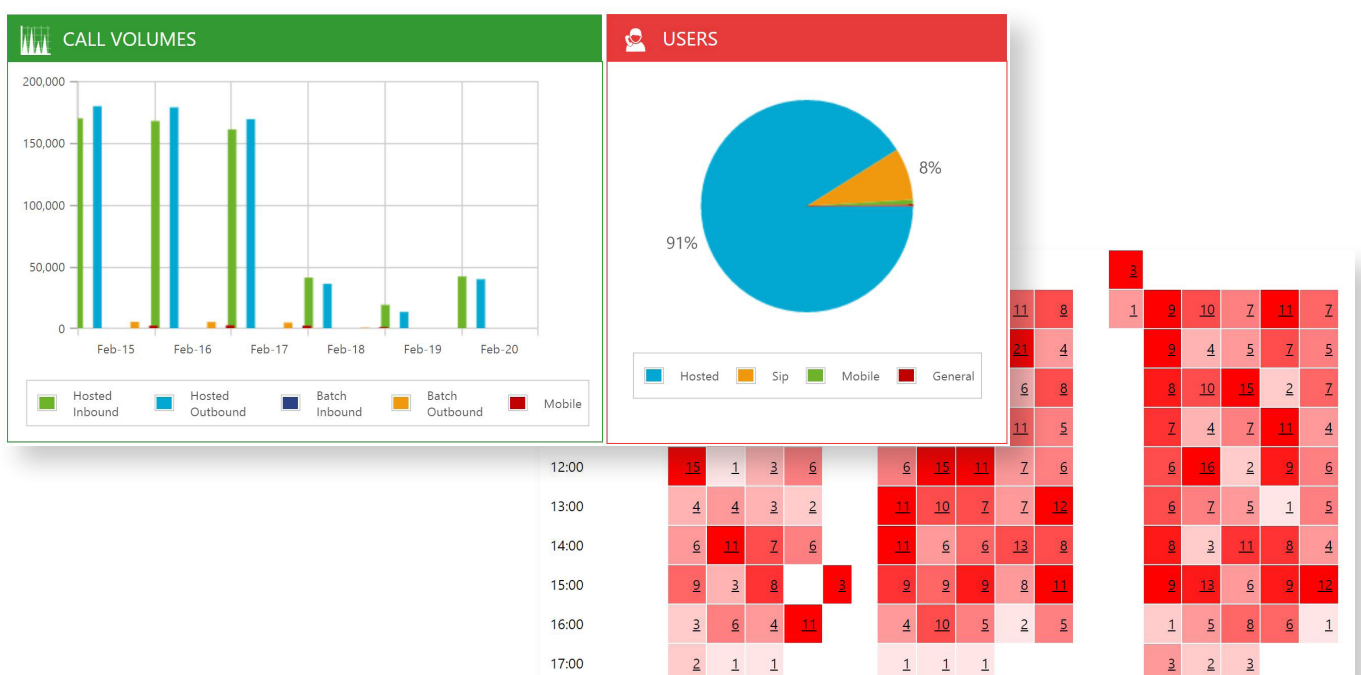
CALL VOLUMES

200,000
150,000
100,000
50,000
0

Feb-15 Feb-16 Feb-17 Feb-18 Feb-19 Feb-20

Hosted Inbound
Hosted Outbound
Batch Inbound
Batch Outbound
Mobile

USERS

8%
91%

Hosted
Sip
Mobile
General

3
11 8 1 9 10 7 11 7
21 4 9 4 5 7 5
6 8 8 10 15 2 7
11 5 7 4 7 11 4
12:00 15 1 3 6 6 15 11 7 6 6 16 2 9 6
13:00 4 4 3 2 11 10 7 7 12 6 7 5 1 5
14:00 6 11 7 6 11 6 6 13 8 8 3 11 8 4
15:00 9 3 8 3 9 9 9 8 11 9 13 6 9 12
16:00 3 6 4 11 4 10 5 2 5 1 5 8 6 1
17:00 2 1 1 1 1 1 3 2 3